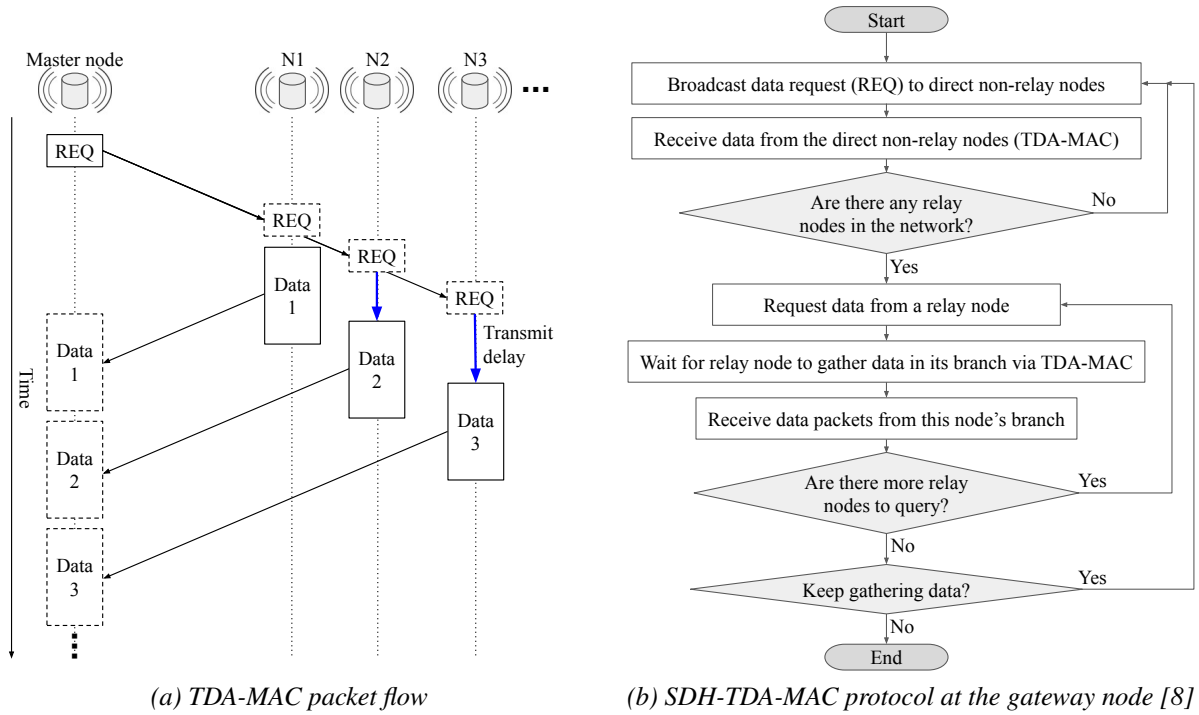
Master node

N1

N2

N3

...

Time

REQ

REQ

REQ

REQ

Data 1

Data 2

Data 3

Transmit delay

Data 1

Data 2

Data 3

(a) TDA-MAC packet flow

Start

Broadcast data request (REQ) to direct non-relay nodes

Receive data from the direct non-relay nodes (TDA-MAC)

Are there any relay nodes in the network?

No

Yes

Request data from a relay node

Wait for relay node to gather data in its branch via TDA-MAC

Receive data packets from this node's branch

Are there more relay nodes to query?

Yes

No

Keep gathering data?

Yes

No

End

(b) SDH-TDA-MAC protocol at the gateway node [8]